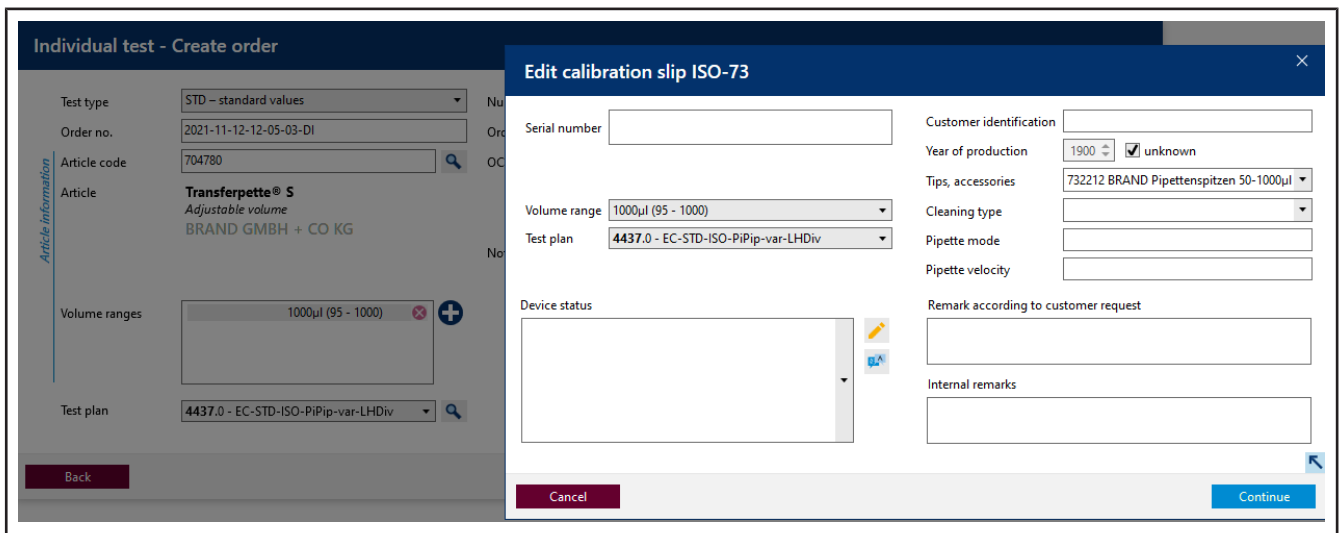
Individual test - Create order

Test type
STD – standard values
Order no.
2021-11-12-12-05-03-DI
Article code
704780
Article
Transferpette® S
Adjustable volume
BRAND GMBH + CO KG
Article information
Volume ranges
1000µl (95 - 1000)
Test plan
4437.0 - EC-STD-ISO-PiPip-var-LHDiv
Back

Nu
Ord
OC
No

Edit calibration slip ISO-73
×
Serial number
Volume range
1000µl (95 - 1000)
Test plan
4437.0 - EC-STD-ISO-PiPip-var-LHDiv
Device status
Customer identification
Year of production
1900
unknown
Tips, accessories
732212 BRAND Pipettenspitzen 50-1000µl
Cleaning type
Pipette mode
Pipette velocity
Remark according to customer request
Internal remarks
Cancel
Continue